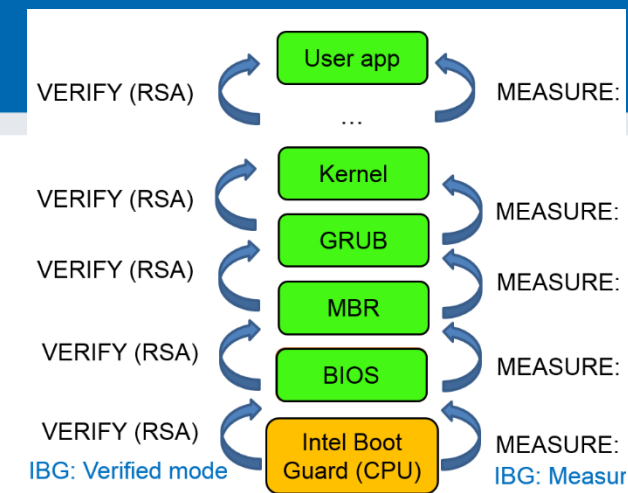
VERIFY (RSA)

User app

MEASURE:

…

VERIFY (RSA)

Kernel

MEASURE:

GRUB

VERIFY (RSA)

MEASURE:

MBR

VERIFY (RSA)

MEASURE:

BIOS

VERIFY (RSA)

Intel Boot Guard (CPU)

MEASURE:

IBG: Verified mode

IBG: Measur